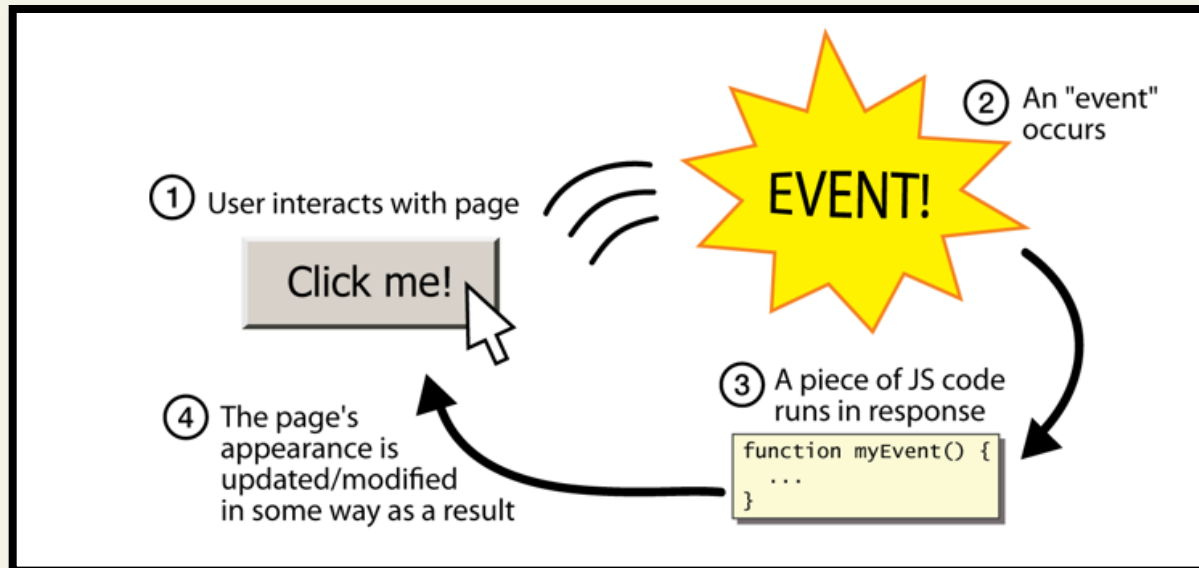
① User interacts with page

Click me!

EVENT!

② An "event" occurs

③ A piece of JS code runs in response

function myEvent() {
 ...
}

④ The page's appearance is updated/modified in some way as a result